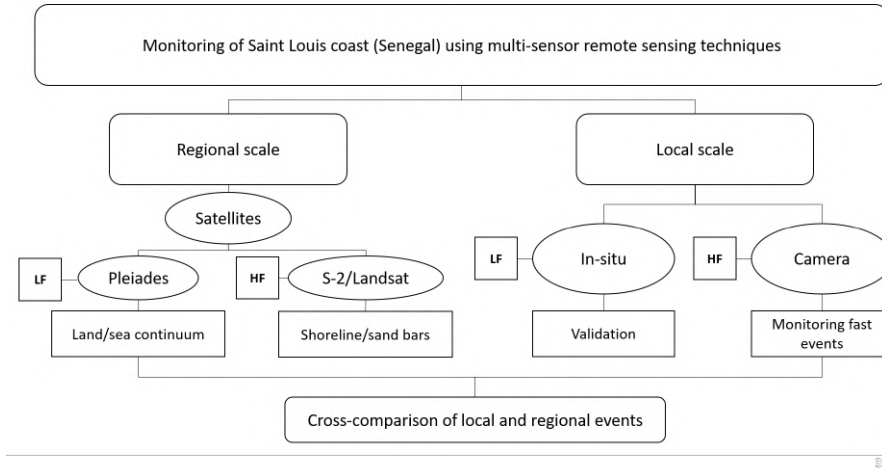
Monitoring of Saint Louis coast (Senegal) using multi-sensor remote sensing techniques

Regional scale

Local scale

Satellites

LF

Pleiades

HF

S-2/Landsat

LF

In-situ

HF

Camera

Land/sea continuum

Shoreline/sand bars

Validation

Monitoring fast events

Cross-comparison of local and regional events

8